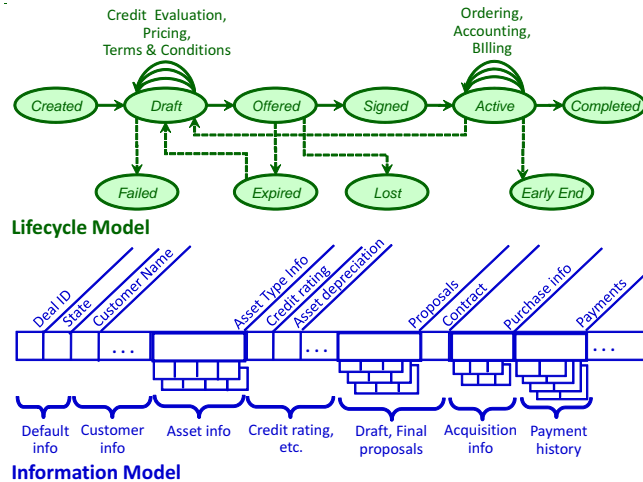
Credit Evaluation, Pricing, Terms & Conditions

Ordering, Accounting, BIlling

Created

Draft

Offered

Signed

Active

Completed

Failed

Expired

Lost

Early End

Lifecycle Model

Deal ID

State

Customer Name

...

Asset Type Info

Credit rating

Asset depreciation

...

Proposals

Contract

Purchase info

Payments

...

Default info

Customer info

Asset info

Credit rating, etc.

Draft, Final proposals

Acquisition info

Payment history

Information Model